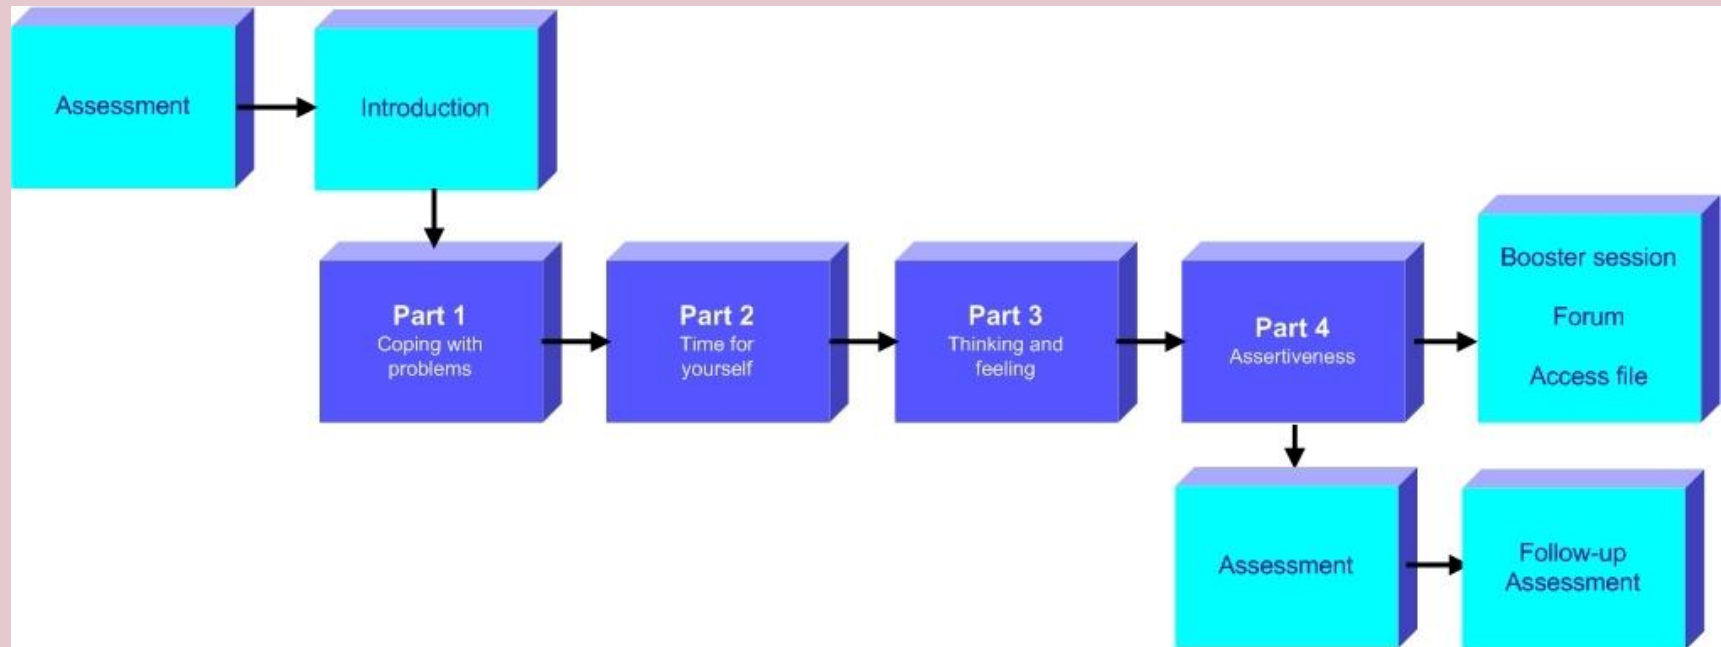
Assessment

Introduction

Part 1
Coping with problems

Part 2
Time for yourself

Part 3
Thinking and feeling

Part 4
Assertiveness

Booster session

Forum

Access file

Assessment

Follow-up Assessment